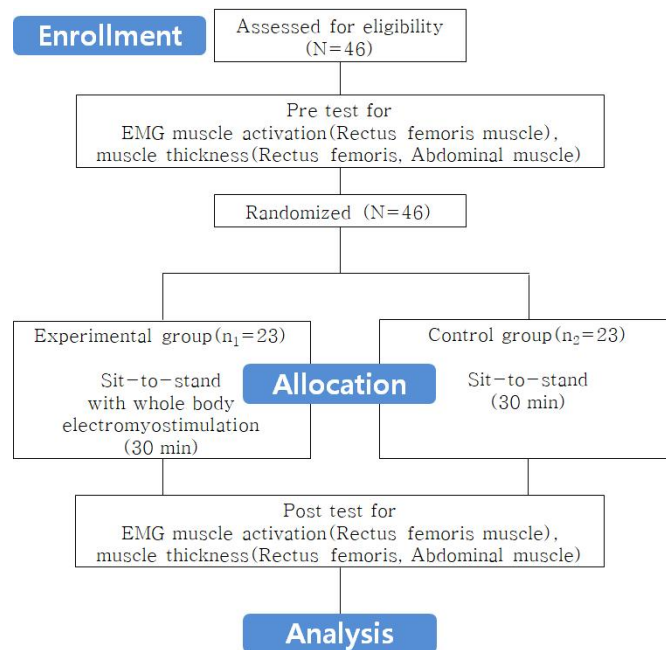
Enrollment

Assessed for eligibility (N=46)

Pre test for
EMG muscle activation(Rectus femoris muscle), muscle thickness(Rectus femoris, Abdominal muscle)

Randomized (N=46)

Experimental group($n_1$=23)

Sit-to-stand with whole body electromyostimulation (30 min)

Allocation

Control group($n_2$=23)

Sit-to-stand (30 min)

Post test for
EMG muscle activation(Rectus femoris muscle), muscle thickness(Rectus femoris, Abdominal muscle)

Analysis